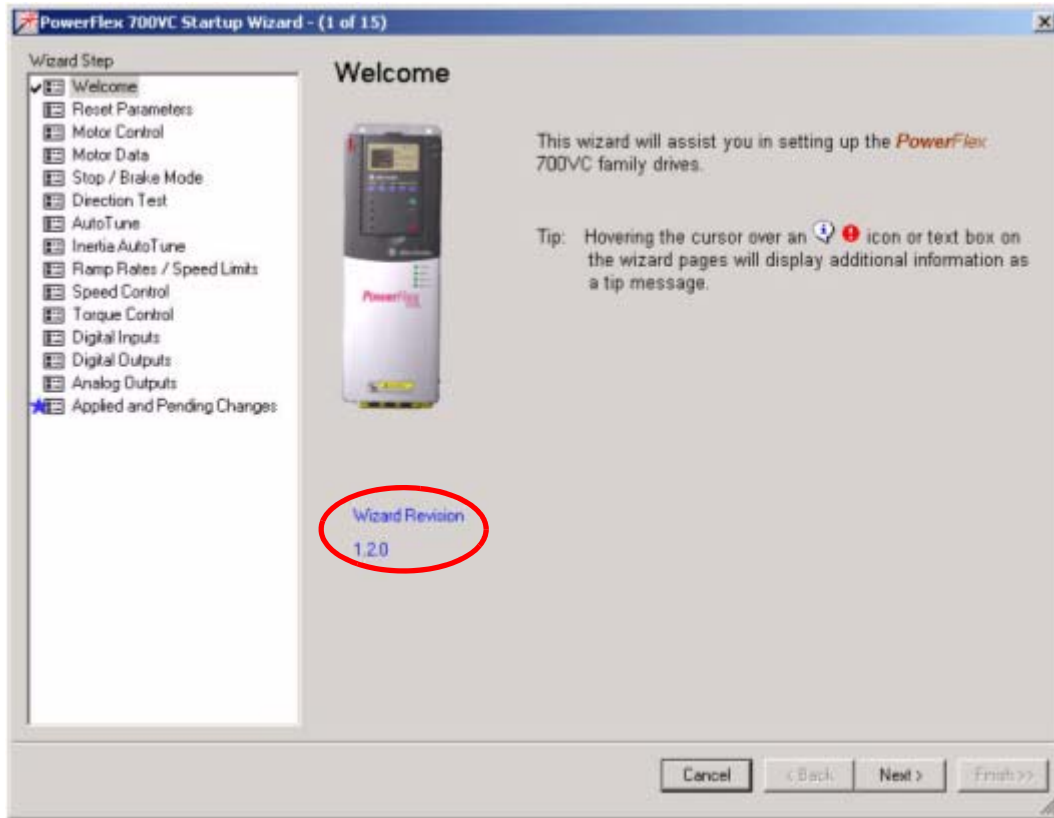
PowerFlex 700VC Startup Wizard - (1 of 15)

Wizard Step
Welcome
Reset Parameters
Motor Control
Motor Data
Stop / Brake Mode
Direction Test
AutoTune
Inertia AutoTune
Ramp Rates / Speed Limits
Speed Control
Torque Control
Digital Inputs
Digital Outputs
Analog Outputs
Applied and Pending Changes

Welcome

This wizard will assist you in setting up the PowerFlex 700VC family drives.

Tip: Hovering the cursor over an icon or text box on the wizard pages will display additional information as a tip message.

PowerFlex

Wizard Revision
1.2.0

Cancel
< Back
Next >
Finish >>